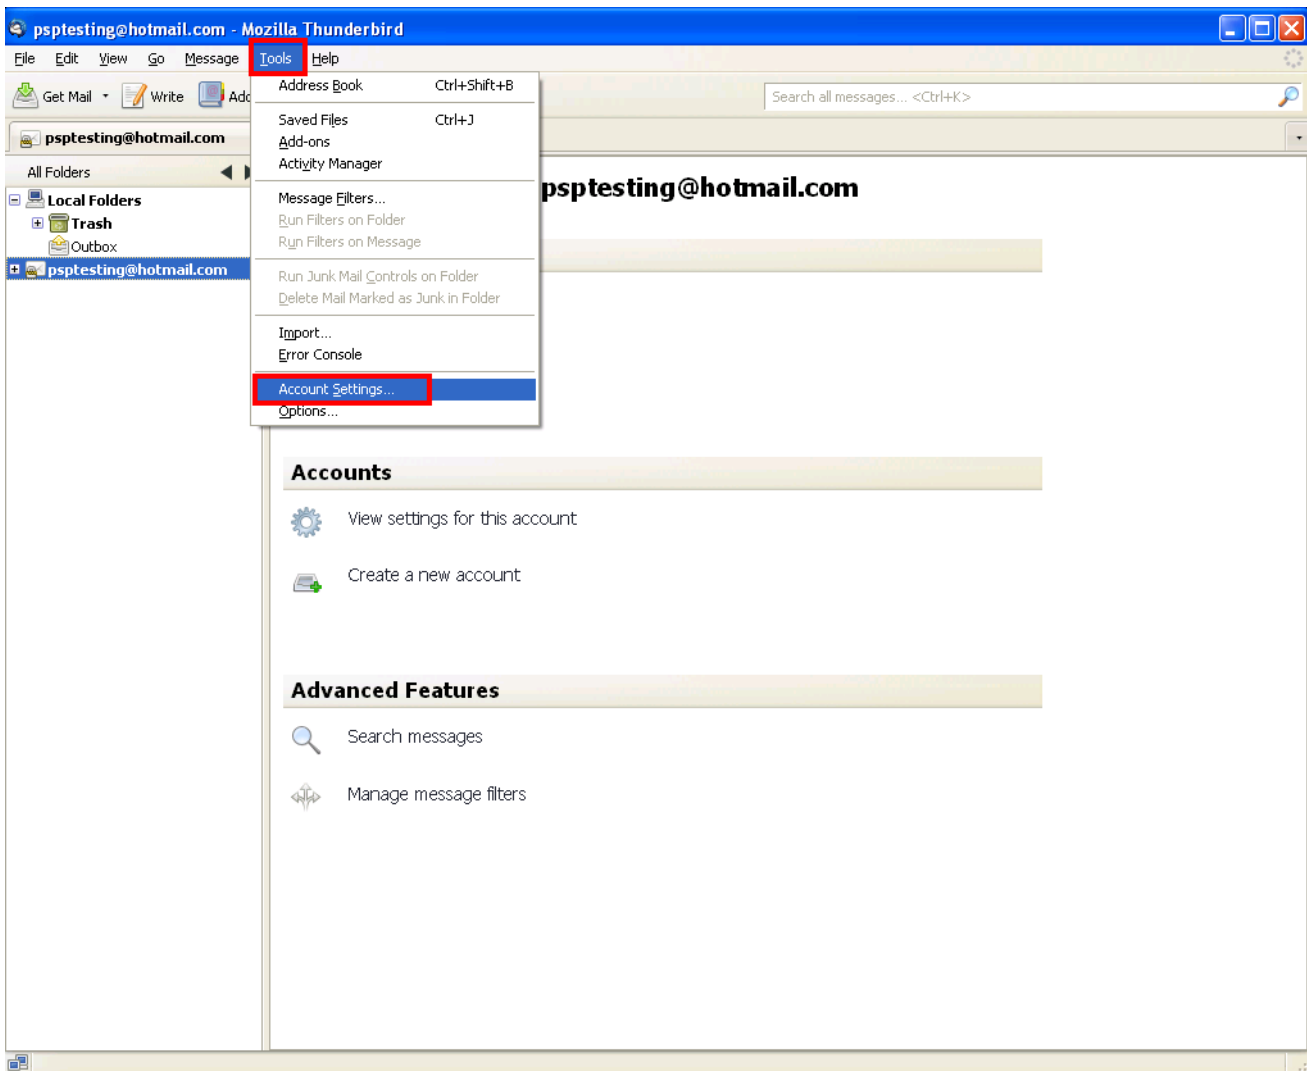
psptesting@hotmail.com - Mozilla Thunderbird

File Edit View Go Message Tools Help

Get Mail Write Add

Search all messages... <Ctrl+K>

psptesting@hotmail.com

All Folders

Local Folders
Trash
Outbox
psptesting@hotmail.com

| | |
|---|---|
| Address Book | Ctrl+Shift+B |
| Saved Files | Ctrl+J |
| Add-ons | |
| Activity Manager | |
| Message Filters... | |
| Run Filters on Folder | |
| Run Filters on Message | |
| Run Junk Mail Controls on Folder | |
| Delete Mail Marked as Junk in Folder | |
| Import... | |
| Error Console | |
| Account Settings... | |
| Options... | |

psptesting@hotmail.com

Accounts

View settings for this account

Create a new account

Advanced Features

Search messages

Manage message filters